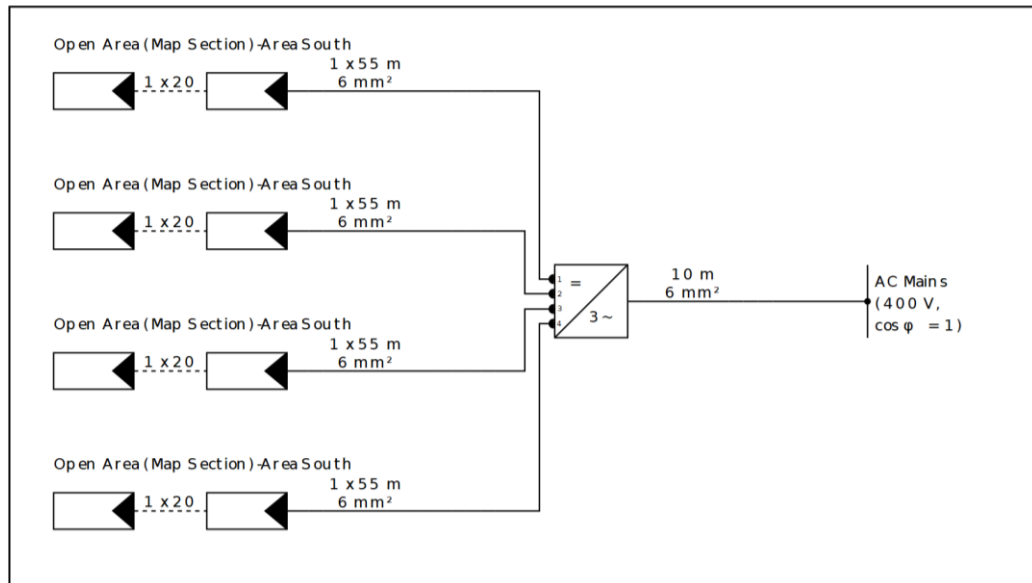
Open Area (Map Section)-Area South

1 x 20

1 x 55 m
6 mm²

Open Area (Map Section)-Area South

1 x 20

1 x 55 m
6 mm²

Open Area (Map Section)-Area South

1 x 20

1 x 55 m
6 mm²

Open Area (Map Section)-Area South

1 x 20

1 x 55 m
6 mm²

1
2
3
4
=
3 ~

10 m
6 mm²

AC Mains
(400 V,
$\cos\varphi = 1$)